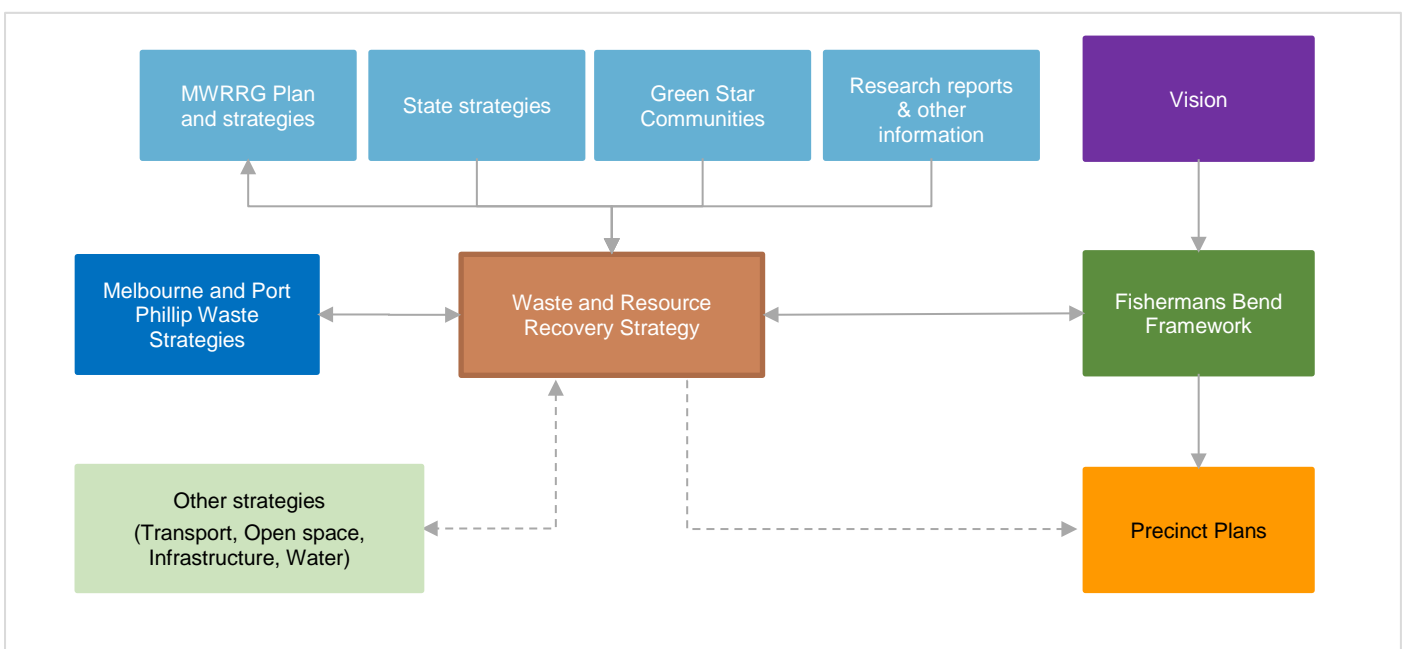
MWRRG Plan and strategies

State strategies

Green Star Communities

Research reports & other information

Vision

Melbourne and Port Phillip Waste Strategies

Waste and Resource Recovery Strategy

Fishermans Bend Framework

Other strategies (Transport, Open space, Infrastructure, Water)

Precinct Plans